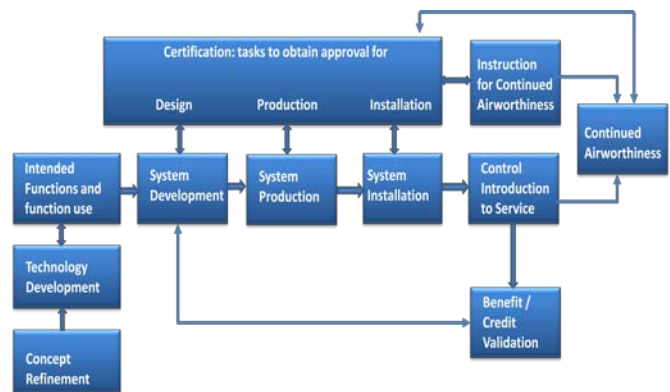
Certification: tasks to obtain approval for

Design

Production

Installation

Instruction for Continued Airworthiness

Continued Airworthiness

Intended Functions and function use

System Development

System Production

System Installation

Control Introduction to Service

Technology Development

Benefit / Credit Validation

Concept Refinement